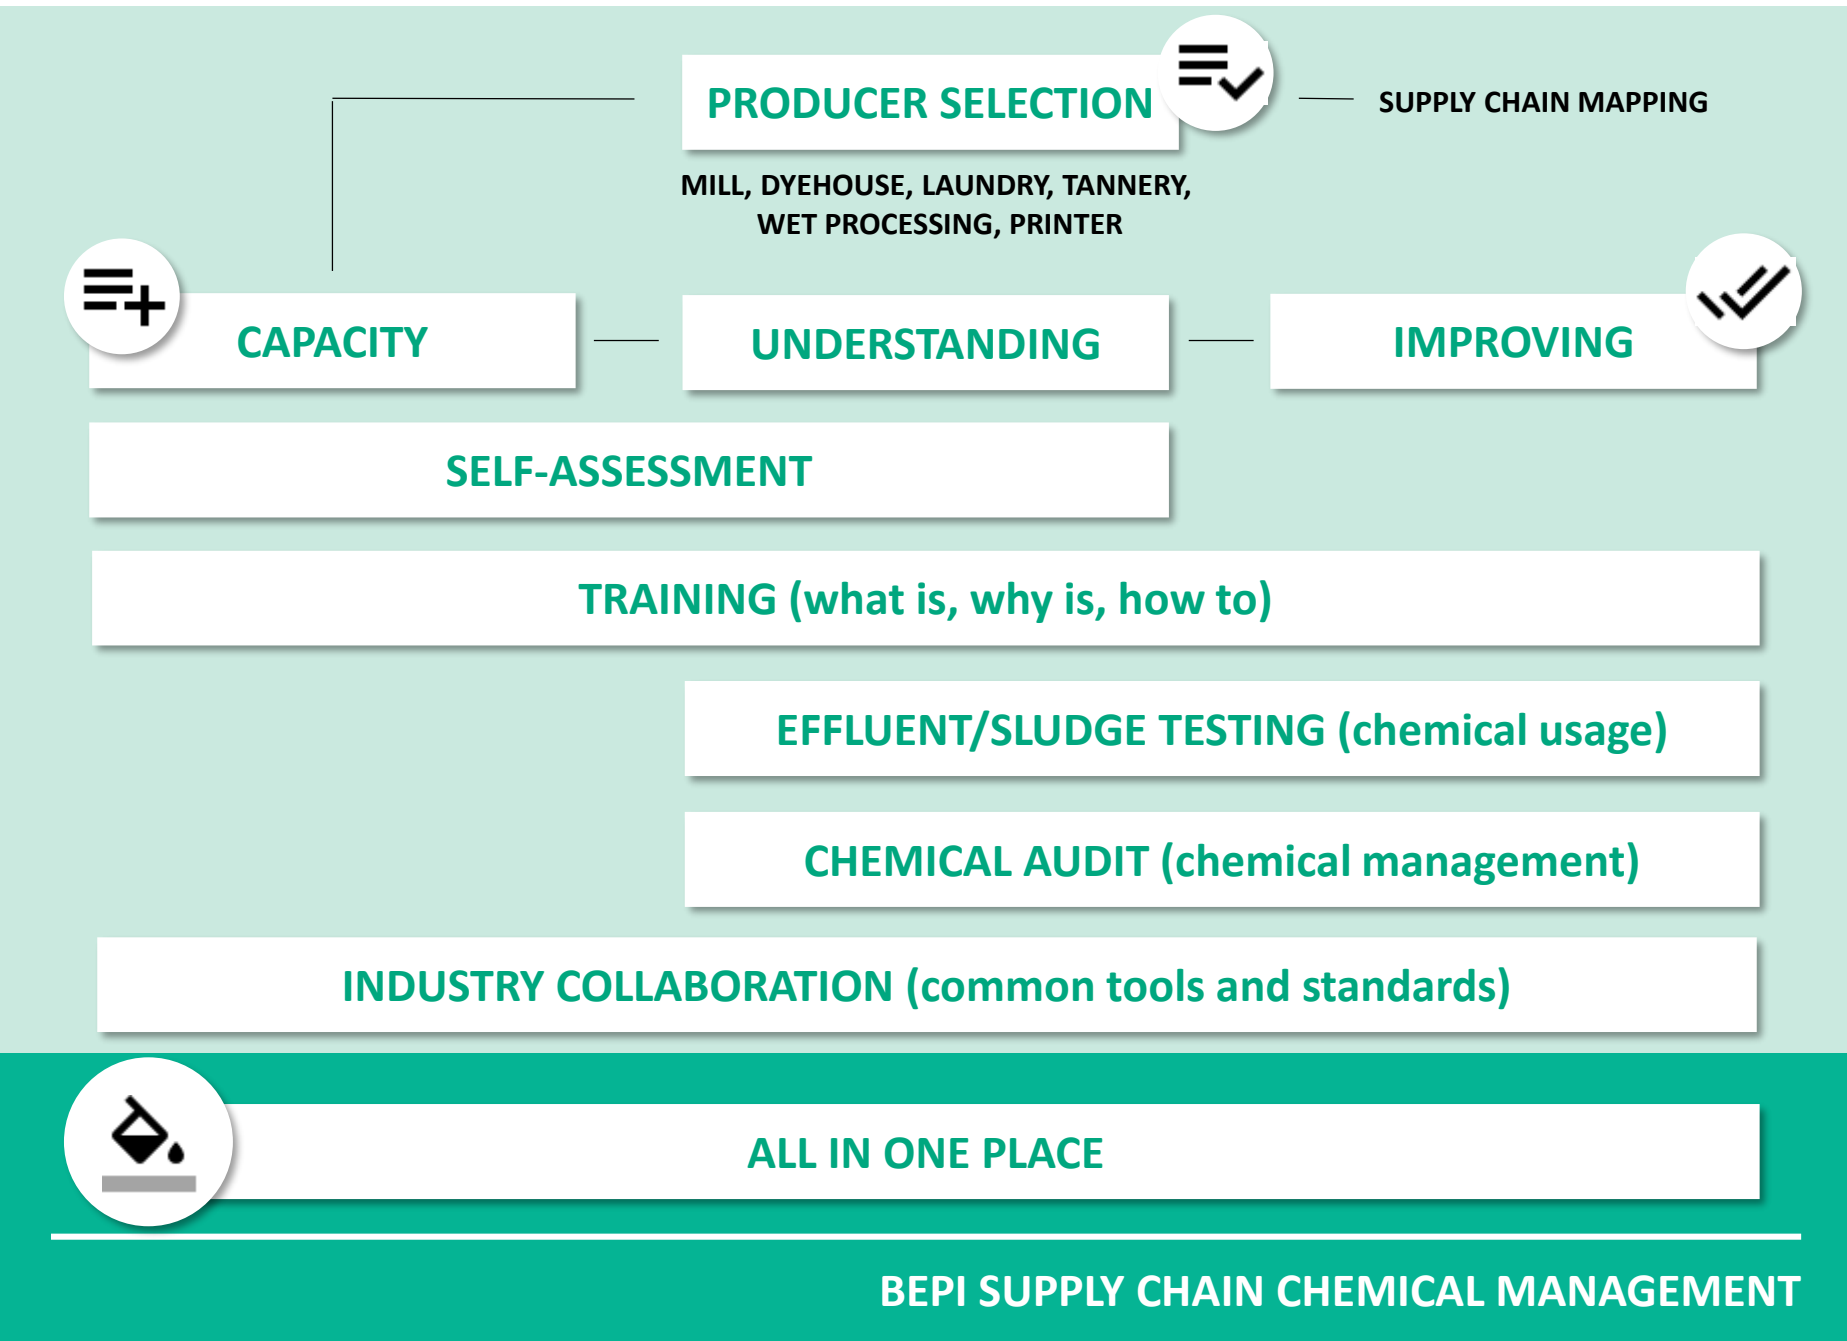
PRODUCER SELECTION

SUPPLY CHAIN MAPPING

MILL, DYEHOUSE, LAUNDRY, TANNERY, WET PROCESSING, PRINTER

CAPACITY

UNDERSTANDING

IMPROVING

SELF-ASSESSMENT

TRAINING (what is, why is, how to)

EFFLUENT/SLUDGE TESTING (chemical usage)

CHEMICAL AUDIT (chemical management)

INDUSTRY COLLABORATION (common tools and standards)

ALL IN ONE PLACE

BEPI SUPPLY CHAIN CHEMICAL MANAGEMENT